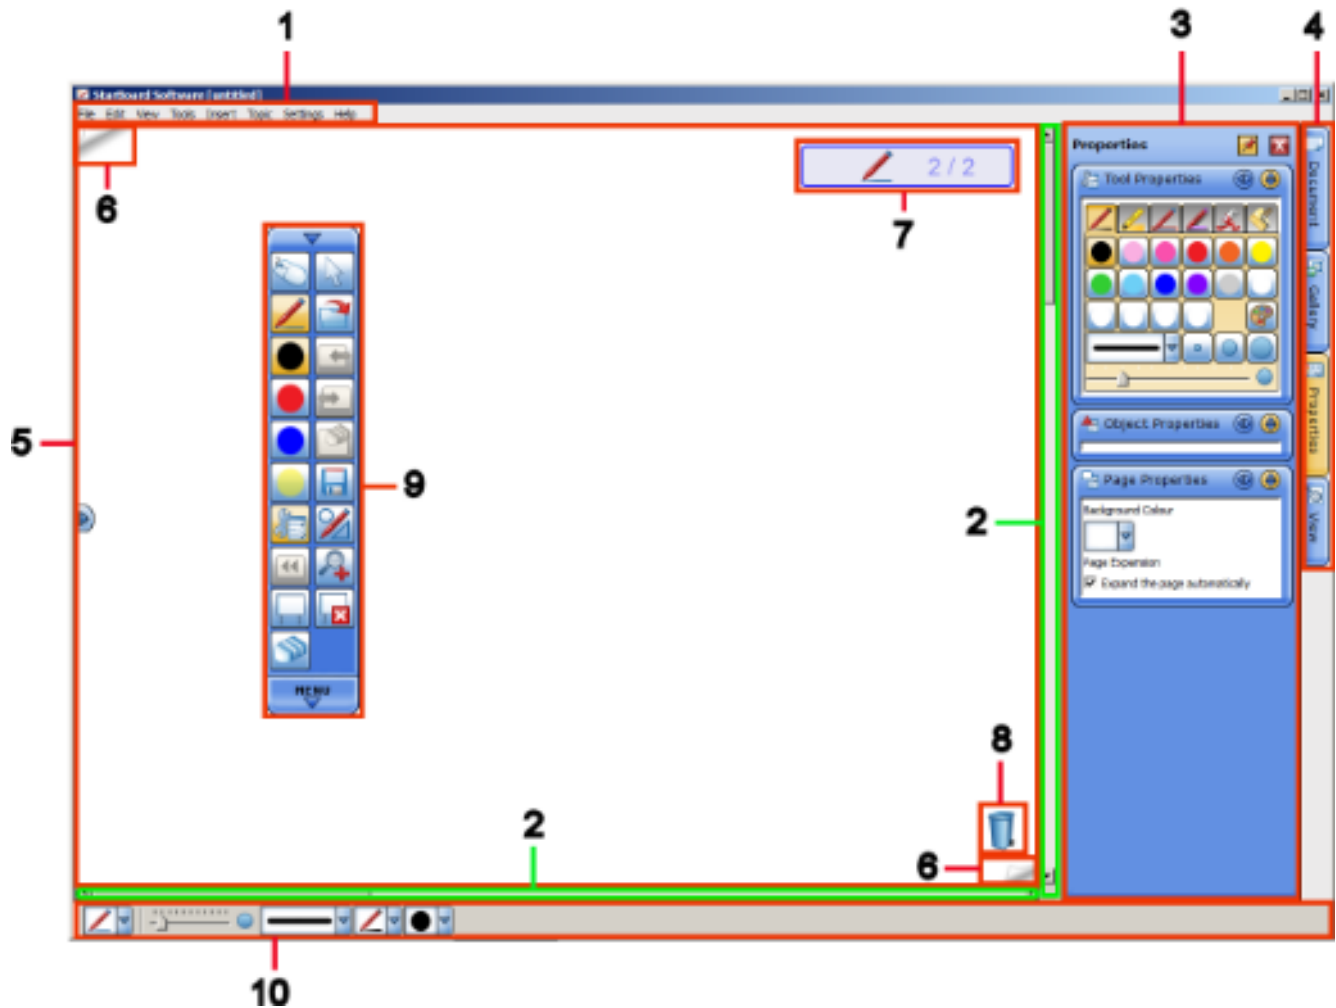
1
3
4
StarBoard Software [untitled]
File Edit View Tools Insert Topic Settings Help
6
2 / 2
7
Properties
Tool Properties
Object Properties
Page Properties
Background Colour
Page Expansion
Expand the page automatically
Document
Gallery
Properties
View
5
9
MENU
2
8
2
6
10